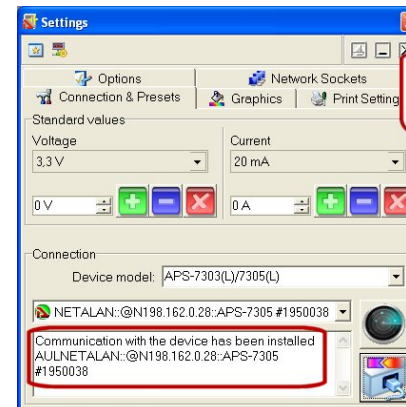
Settings

Options
Network Sockets
Connection & Presets
Graphics
Print Setting

Standard values

Voltage
3,3 V
0 V

Current
20 mA
0 A

Connection

Device model: APS-7303(L)/7305(L)

NETALAN::@N198.162.0.28::APS-7305 #1950038

Communication with the device has been installed AULNETALAN::@N198.162.0.28::APS-7305 #1950038